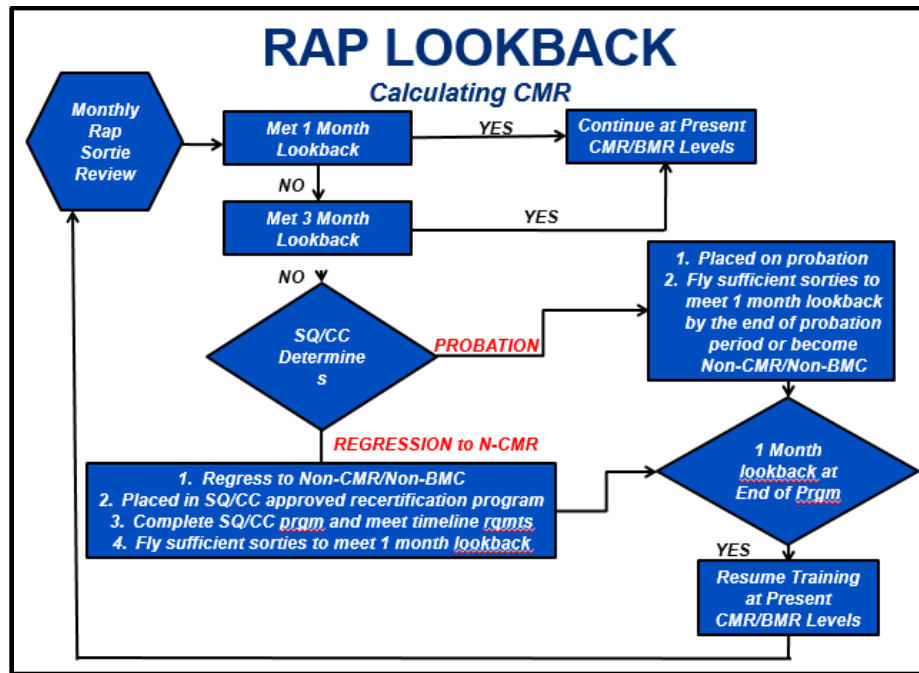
RAP LOOKBACK

Calculating CMR

Monthly Rap Sortie Review

Met 1 Month Lookback

YES

Continue at Present CMR/BMR Levels

NO

Met 3 Month Lookback

YES

NO

SQ/CC Determines

PROBATION

1. Placed on probation
2. Fly sufficient sorties to meet 1 month lookback by the end of probation period or become Non-CMR/Non-BMC

REGRESSION to N-CMR

1. Regress to Non-CMR/Non-BMC
2. Placed in SQ/CC approved recertification program
3. Complete SQ/CC prgm and meet timeline rqmts
4. Fly sufficient sorties to meet 1 month lookback

1 Month lookback at End of Prgm

YES

Resume Training at Present CMR/BMR Levels